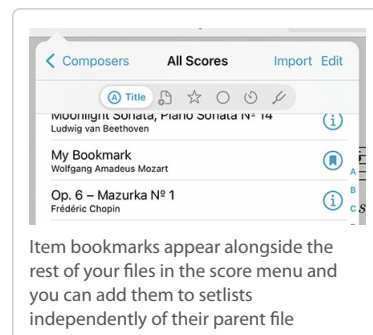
< Composers All Scores Import Edit

Title

Moonlight Sonata, Piano Sonata Nº 14
Ludwig van Beethoven

My Bookmark
Wolfgang Amadeus Mozart

Op. 6 – Mazurka Nº 1
Frédéric Chopin

A
B
C

Item bookmarks appear alongside the rest of your files in the score menu and you can add them to setlists independently of their parent file